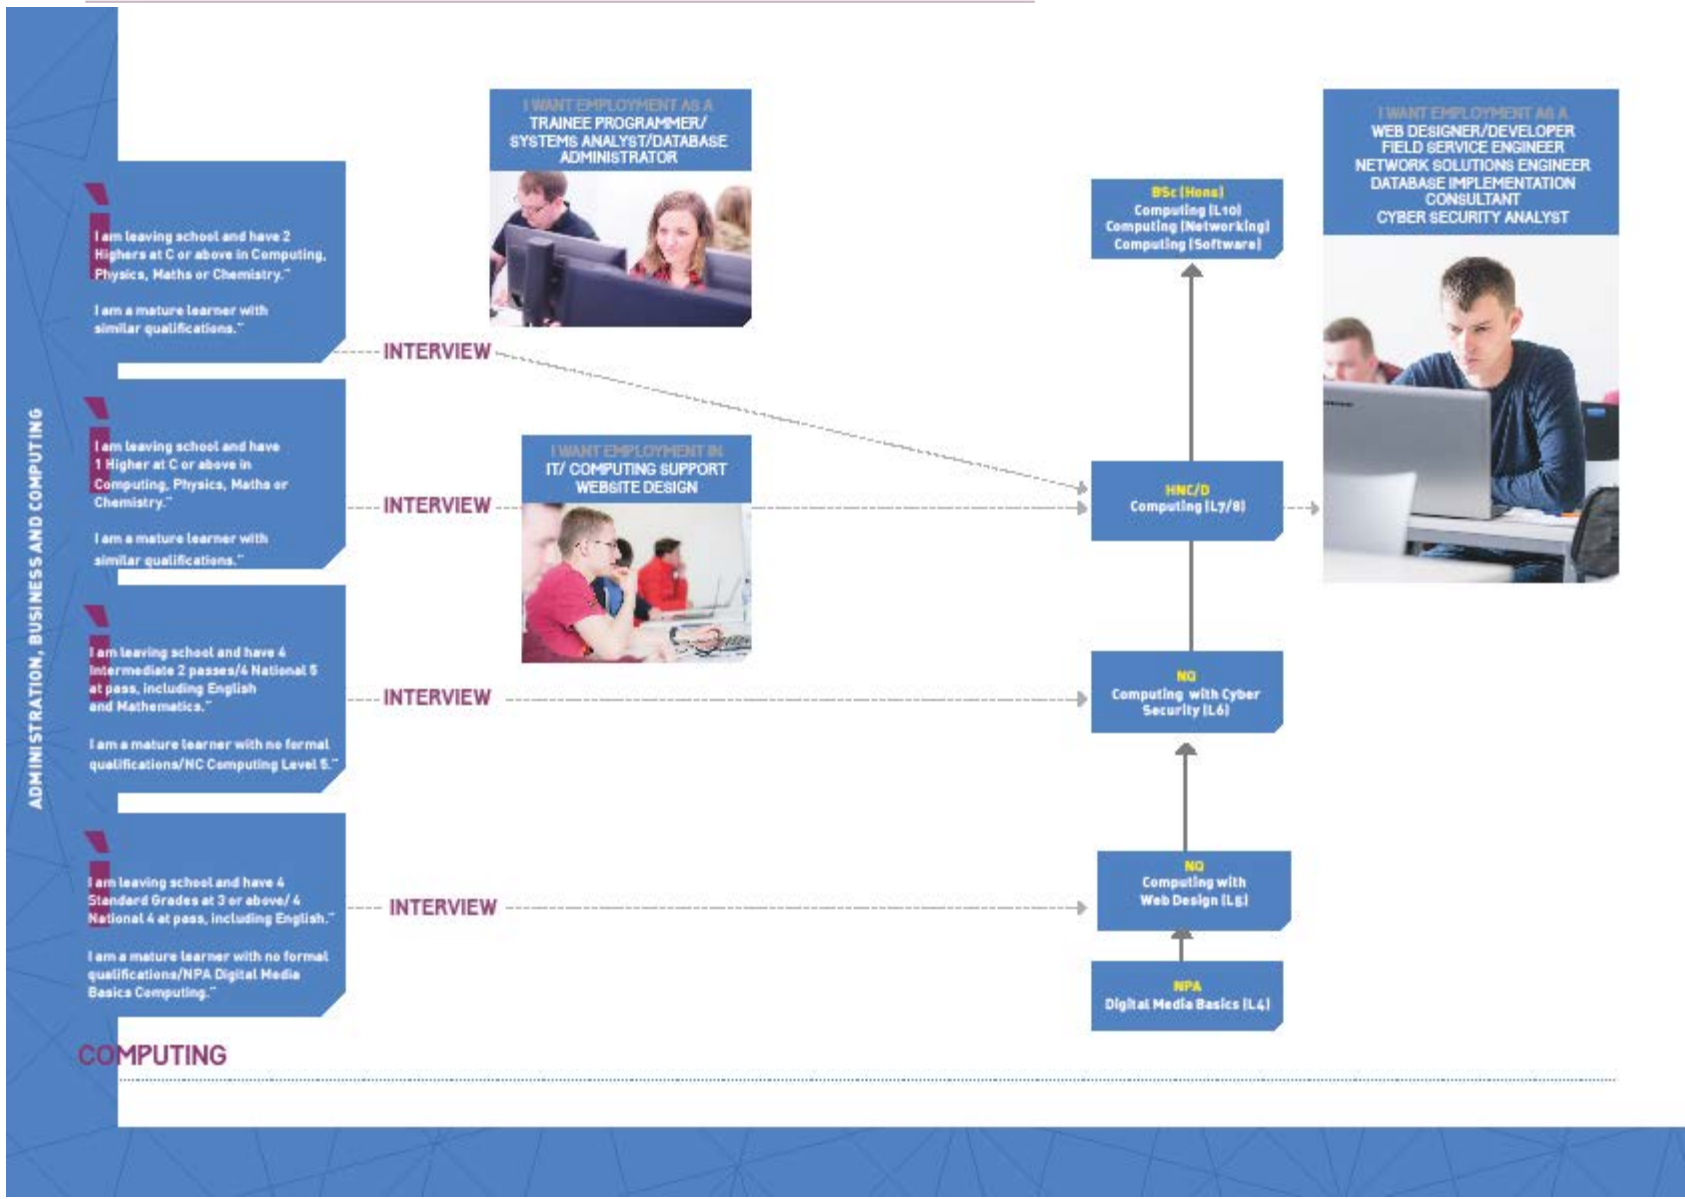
ADMINISTRATION, BUSINESS AND COMPUTING

I am leaving school and have 2 Highers at C or above in Computing, Physics, Maths or Chemistry."

I am a mature learner with similar qualifications."

INTERVIEW

I WANT EMPLOYMENT AS A TRAINEE PROGRAMMER/ SYSTEMS ANALYST/DATABASE ADMINISTRATOR

I am leaving school and have 1 Higher at C or above in Computing, Physics, Maths or Chemistry."

I am a mature learner with similar qualifications."

INTERVIEW

I WANT EMPLOYMENT IN IT/ COMPUTING SUPPORT WEBSITE DESIGN

I am leaving school and have 4 Intermediate 2 passes/4 National 5 at pass, including English and Mathematics."

I am a mature learner with no formal qualifications/NC Computing Level 5."

INTERVIEW

I am leaving school and have 4 Standard Grades at 3 or above/ 4 National 4 at pass, including English."

I am a mature learner with no formal qualifications/NPA Digital Media Basics Computing."

INTERVIEW

BSc (Hons) Computing (L10) Computing (Networking) Computing (Software)

HNC/D Computing (L7/8)

NQ Computing with Cyber Security (L6)

NQ Computing with Web Design (L5)

NPA Digital Media Basics (L4)

I WANT EMPLOYMENT AS A WEB DESIGNER/DEVELOPER FIELD SERVICE ENGINEER NETWORK SOLUTIONS ENGINEER DATABASE IMPLEMENTATION CONSULTANT CYBER SECURITY ANALYST

COMPUTING